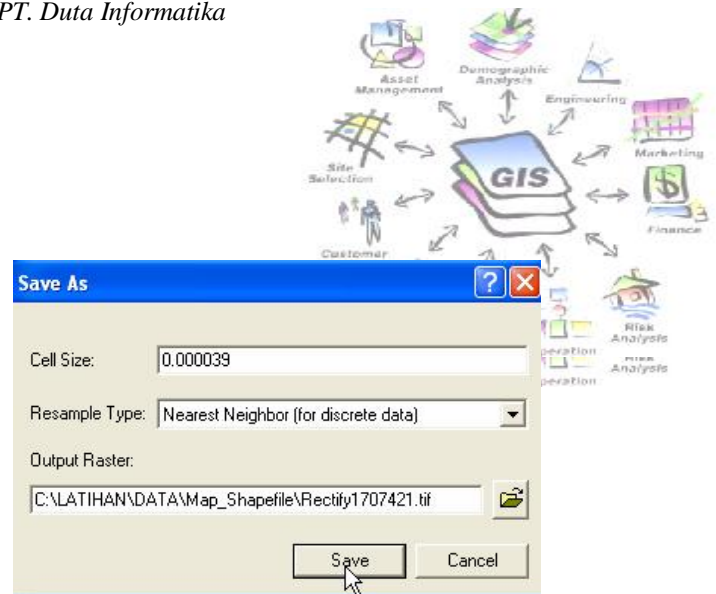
PT. Duta Informatika

Asset Management

Demographic Analysis

Engineering

Marketing

Site Selection

GIS

Finance

Customer

Risk Analysis

Analysis

eration

eration

Save As

?

Cell Size: 0.000039

Resample Type: Nearest Neighbor (for discrete data)

Output Raster:

C:\LATIHAN\DATA\Map_Shapefile\Rectify1707421.tif

Save

Cancel